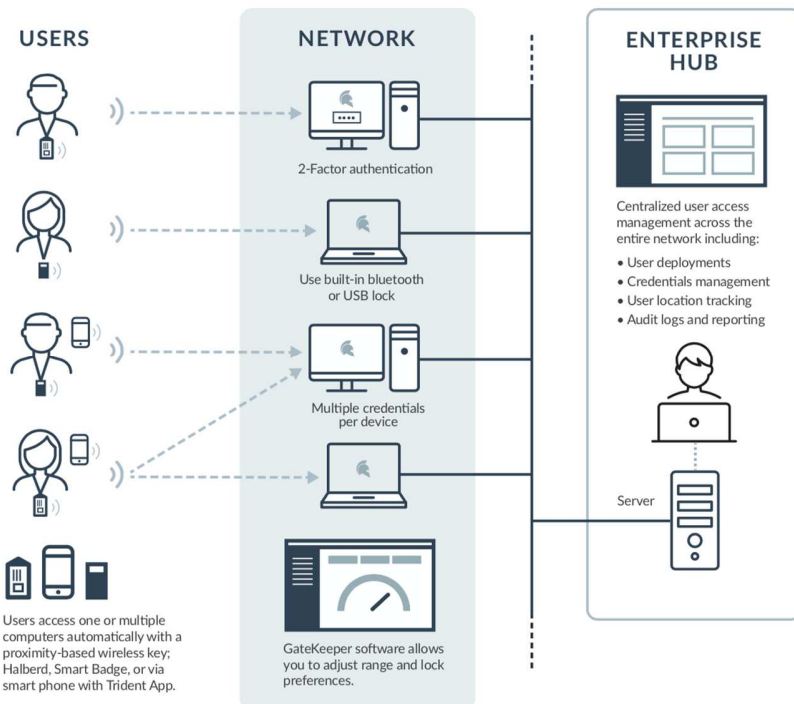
USERS

NETWORK

ENTERPRISE HUB

2-Factor authentication

Use built-in bluetooth or USB lock

Multiple credentials per device

Centralized user access management across the entire network including:

• User deployments
• Credentials management
• User location tracking
• Audit logs and reporting

Server

Users access one or multiple computers automatically with a proximity-based wireless key; Halberd, Smart Badge, or via smart phone with Trident App.

GateKeeper software allows you to adjust range and lock preferences.